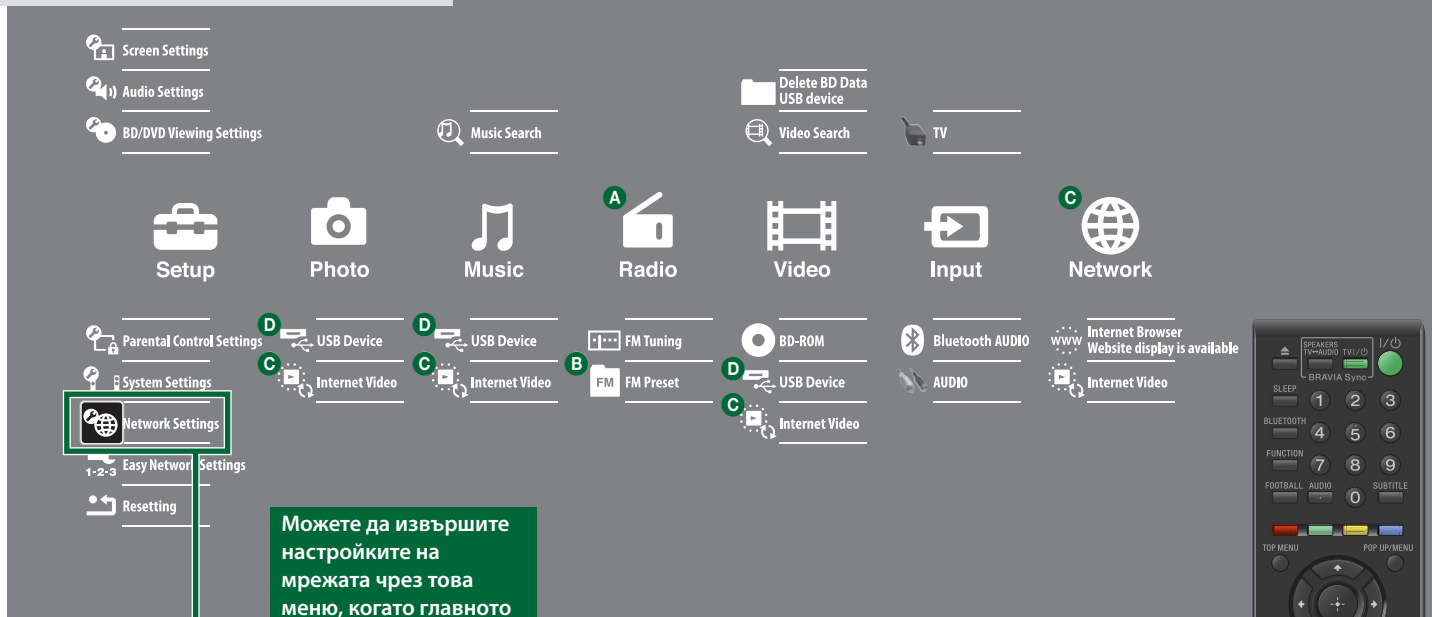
Screen Settings
Audio Settings
BD/DVD Viewing Settings

Music Search

Delete BD Data USB device
Video Search

TV

A
C

Setup
Photo
Music
Radio
Video
Input
Network

Parental Control Settings
System Settings
Network Settings
1-2-3 Easy Network Settings
Resetting

D USB Device
C Internet Video

D USB Device
C Internet Video

FM Tuning
B FM FM Preset

BD-ROM
D USB Device
C Internet Video

Bluetooth AUDIO
AUDIO

WWW Internet Browser Website display is available
Internet Video

Можете да извършите настройките на мрежата чрез това меню, когато главното

SPEAKERS TV↔AUDIO TV I/⏻
BRAVIA Sync
I/⏻
SLEEP
1 2 3
BLUETOOTH
4 5 6
FUNCTION
7 8 9
FOOTBALL AUDIO SUBTITLE
0
TOP MENU
POP UP/MENU